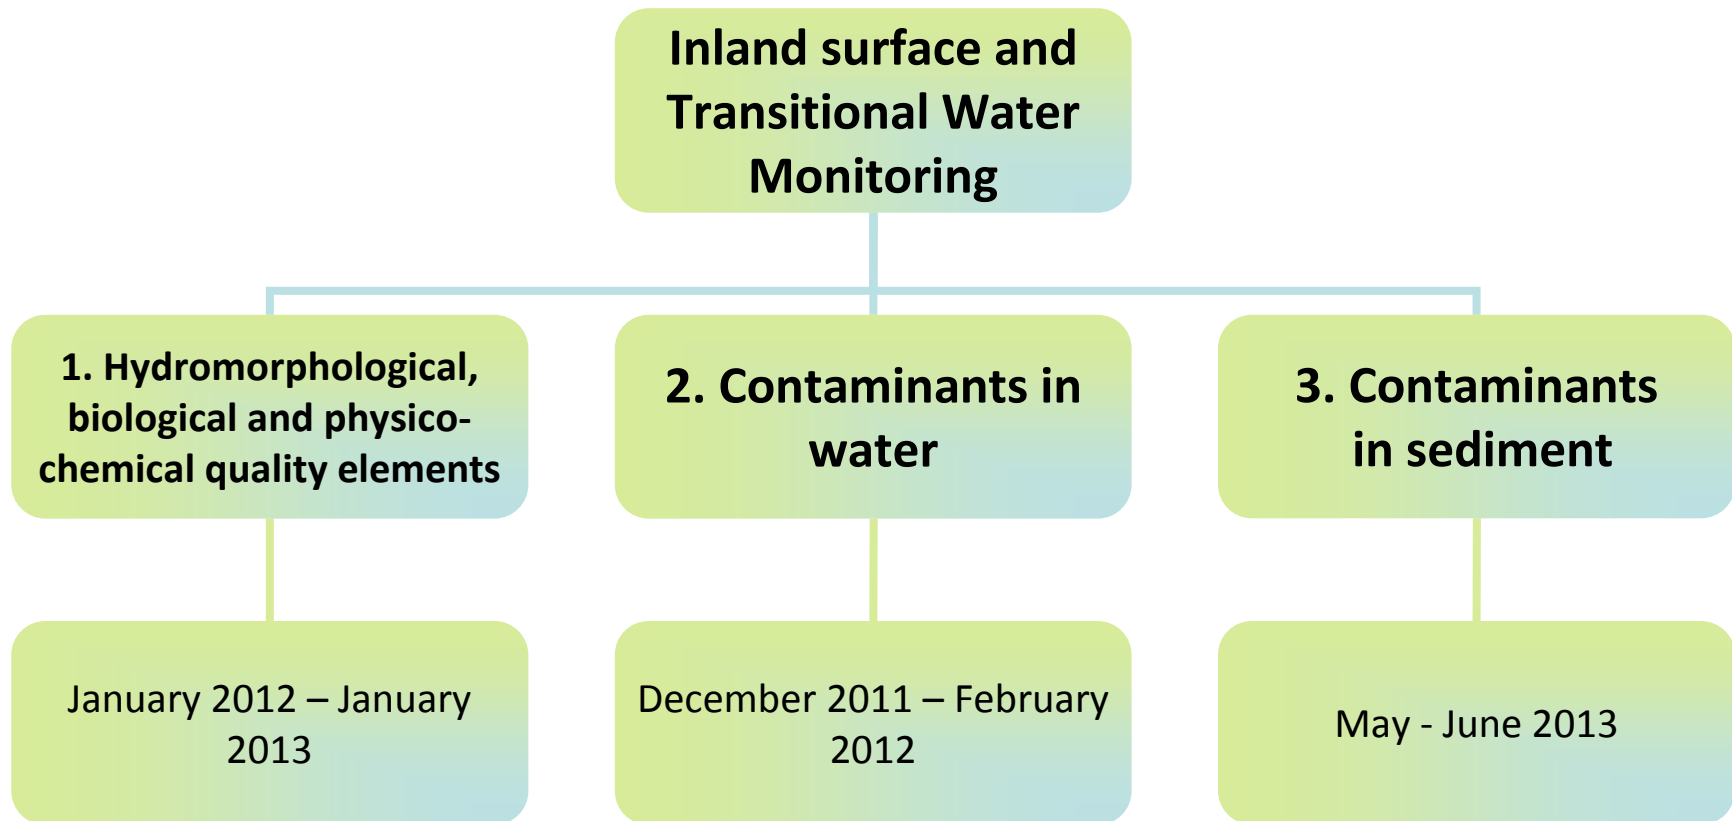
Inland surface and Transitional Water Monitoring

1. Hydromorphological, biological and physico-chemical quality elements

January 2012 – January 2013

2. Contaminants in water

December 2011 – February 2012

3. Contaminants in sediment

May - June 2013